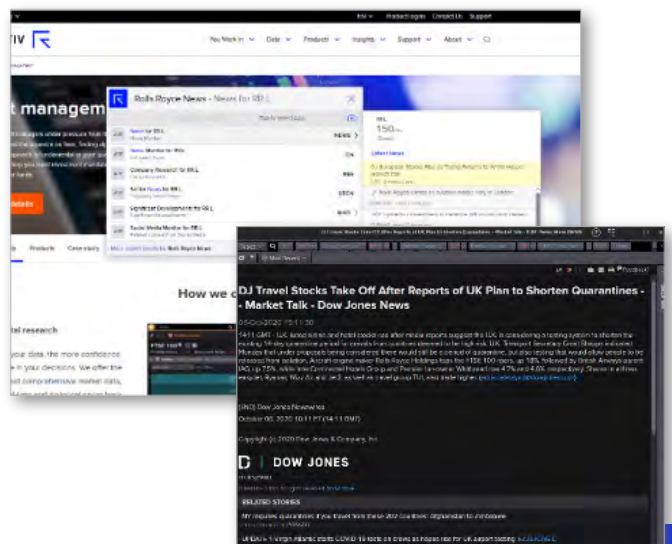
Product logins Contact Us Support

You Work In Data Products Insights Support About

t managem

Details

Products Case study

How we c

al research

your data, the more confidence in your decisions. We offer the most comprehensive market data,

Rolls Royce News - News for RR.L

News for RR.L NEWS
News Monitor for RR.L
Company Research for RR.L
RR.L
Filings for RR.L
Syndicate Developments for RR.L
Social Media Monitor for RR.L

RR.L
150

DJ Travel Stocks Take Off After Reports of UK Plan to Shorten Quarantines - Market Talk - Dow Jones News

05-Oct-2020 15:11:30

(END) Dow Jones Newswires

October 05, 2020 10:11 ET (14:11 GMT)

Copyright (c) 2020 Dow Jones & Company, Inc.

DOW JONES

RELATED STORIES